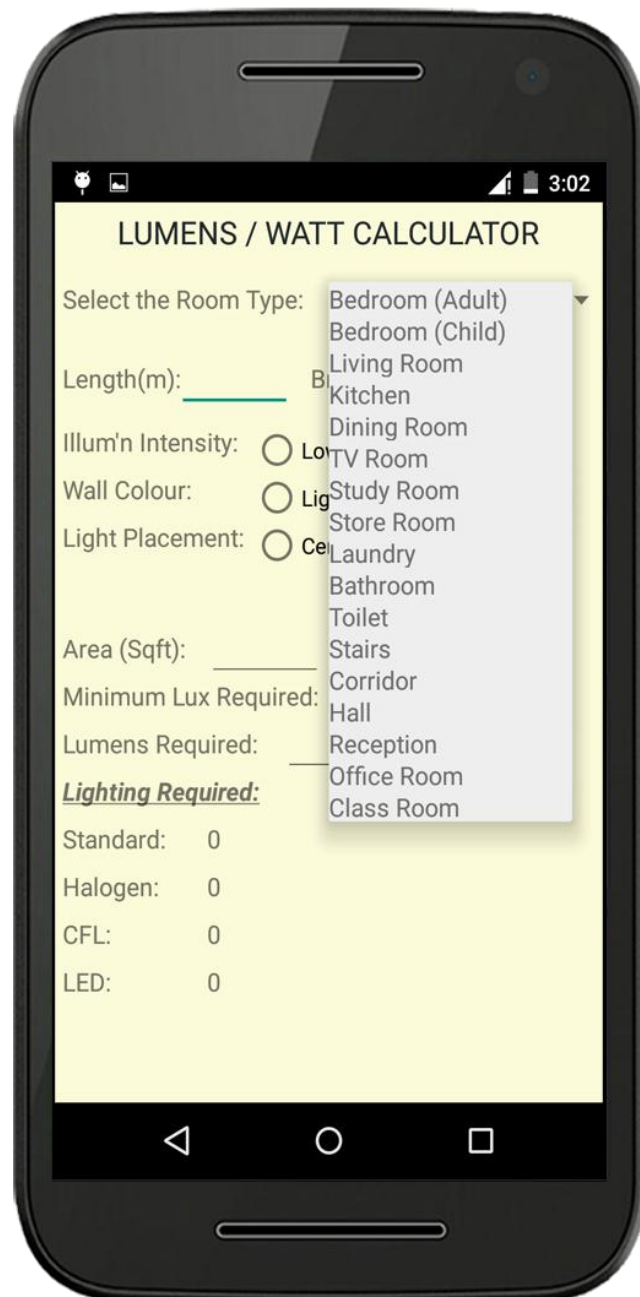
3:02

LUMENS / WATT CALCULATOR

Select the Room Type:

Length(m): B

Illum'n Intensity: Lo

Wall Colour: Lig

Light Placement: Ce

Area (Sqft):

Minimum Lux Required:

Lumens Required:

**Lighting Required:**

Standard: 0

Halogen: 0

CFL: 0

LED: 0

Bedroom (Adult)
Bedroom (Child)
Living Room
Kitchen
Dining Room
TV Room
Study Room
Store Room
Laundry
Bathroom
Toilet
Stairs
Corridor
Hall
Reception
Office Room
Class Room